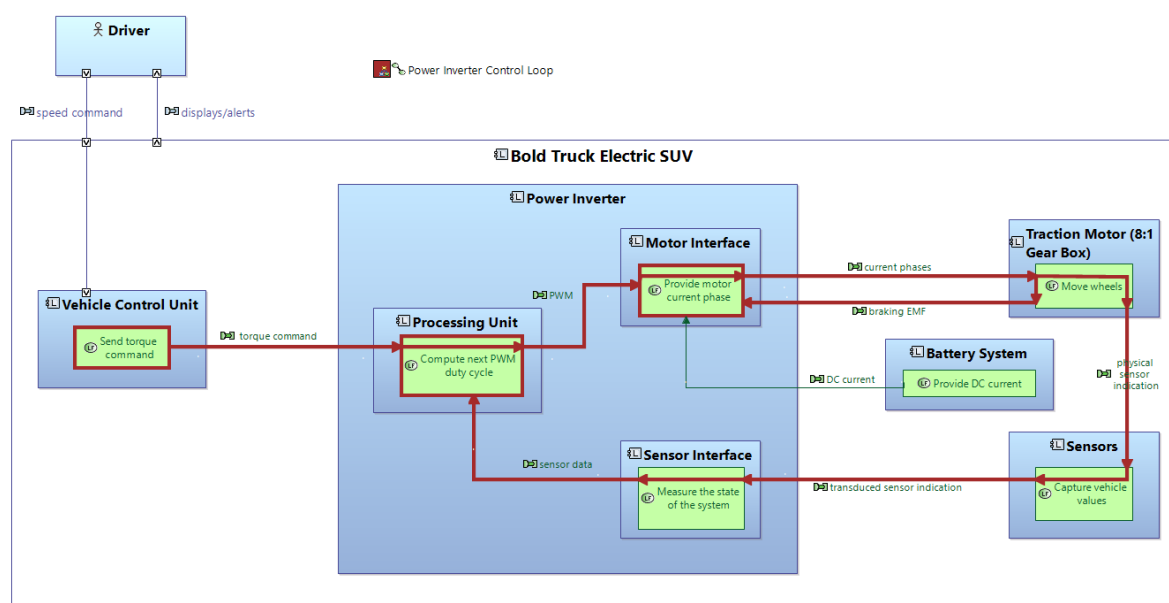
Driver

Power Inverter Control Loop

speed command

displays/alerts

Bold Truck Electric SUV

Power Inverter

Motor Interface

Provide motor current phase

current phases

Traction Motor (8:1 Gear Box)

Move wheels

braking EMF

PWM

Vehicle Control Unit

Send torque command

torque command

Processing Unit

Compute next PWM duty cycle

Battery System

Provide DC current

DC current

physical sensor indication

Sensors

Capture vehicle values

transduced sensor indication

Sensor Interface

Measure the state of the system

sensor data